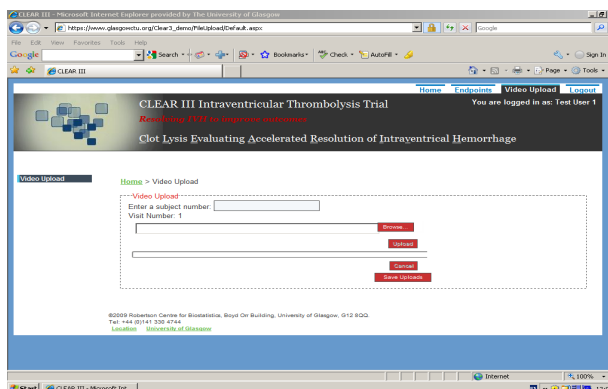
CLEAR III - Microsoft Internet Explorer provided by The University of Glasgow

https://www.glasgowctu.org/Clear3_demo/FileUpload/Default.aspx

Google

File Edit View Favorites Tools Help

Google

Search · Bookmarks · Check · AutoFill · Sign In

CLEAR III

Page · Tools ·

Home Endpoints Video Upload Logout

CLEAR III Intraventricular Thrombolysis Trial

You are logged in as: Test User 1

Resolving IVH to improve outcome

Clot Lysis Evaluating Accelerated Resolution of Intraventrical Hemorrhage

Video Upload

Home > Video Upload

Video Upload

Enter a subject number:

Visit Number: 1

Browse...

Upload

Cancel

Save Uploads

©2009 Robertson Centre for Biostatistics, Boyd Orr Building, University of Glasgow, G12 8QQ
Tel: +44 (0)141 330 4744
Location University of Glasgow

Internet

100%

Start CLEAR III - Microsoft Int...